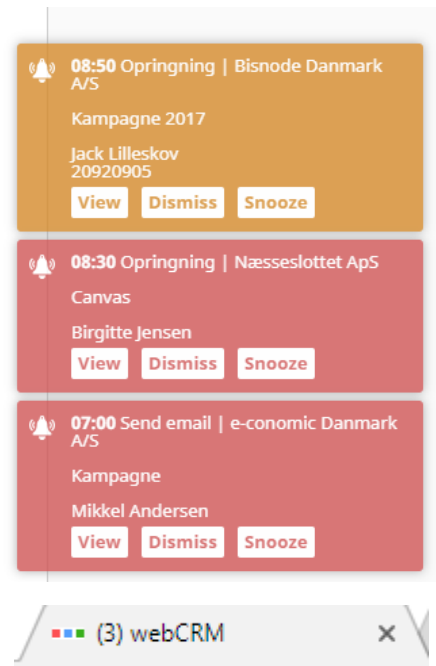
**08:50** Opringning | Bisnode Danmark A/S

Kampagne 2017

Jack Lilleskov
20920905

View Dismiss Snooze

**08:30** Opringning | Næsseslottet ApS

Canvas

Birgitte Jensen

View Dismiss Snooze

**07:00** Send email | e-conomic Danmark A/S

Kampagne

Mikkel Andersen

View Dismiss Snooze

(3) webCRM ×